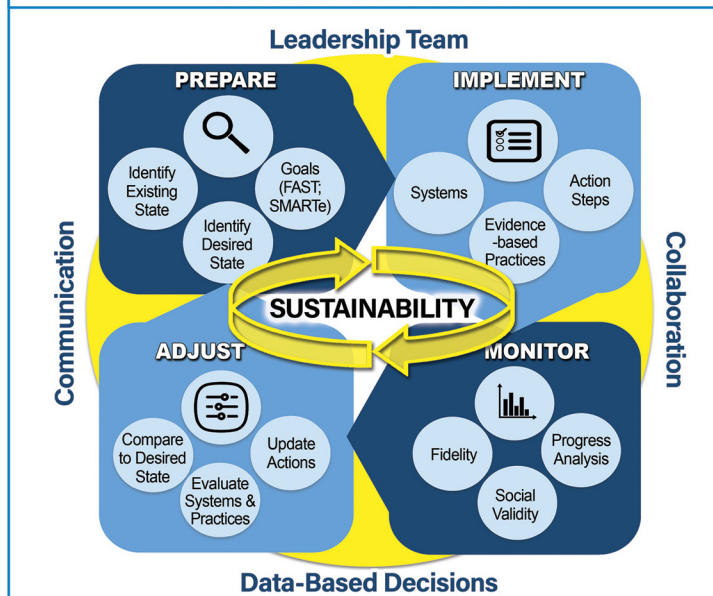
Leadership Team

PREPARE

Identify Existing State

Goals (FAST; SMARTe)

Identify Desired State

IMPLEMENT

Systems

Action Steps

Evidence-based Practices

SUSTAINABILITY

ADJUST

Compare to Desired State

Update Actions

Evaluate Systems & Practices

MONITOR

Fidelity

Progress Analysis

Social Validity

Communication

Collaboration

Data-Based Decisions